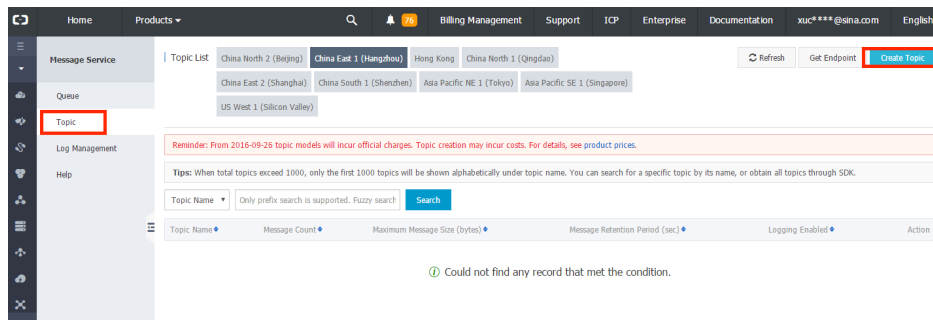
Home Products ▾ 76 Billing Management Support ICP Enterprise Documentation xuc****@sina.com English

Message Service

Queue

Topic

Log Management

Help

Topic List China North 2 (Beijing) China East 1 (Hangzhou) Hong Kong China North 1 (Qingdao) China East 2 (Shanghai) China South 1 (Shenzhen) Asia Pacific NE 1 (Tokyo) Asia Pacific SE 1 (Singapore) US West 1 (Silicon Valley)

Refresh Get Endpoint Create Topic

Reminder: From 2016-09-26 topic models will incur official charges. Topic creation may incur costs. For details, see product prices.

Tips: When total topics exceed 1000, only the first 1000 topics will be shown alphabetically under topic name. You can search for a specific topic by its name, or obtain all topics through SDK.

Topic Name ▾ Only prefix search is supported. Fuzzy search Search

| Topic Name | Message Count | Maximum Message Size (bytes) | Message Retention Period (sec) | Logging Enabled | Action |
|---|---|---|---|---|---|

Could not find any record that met the condition.